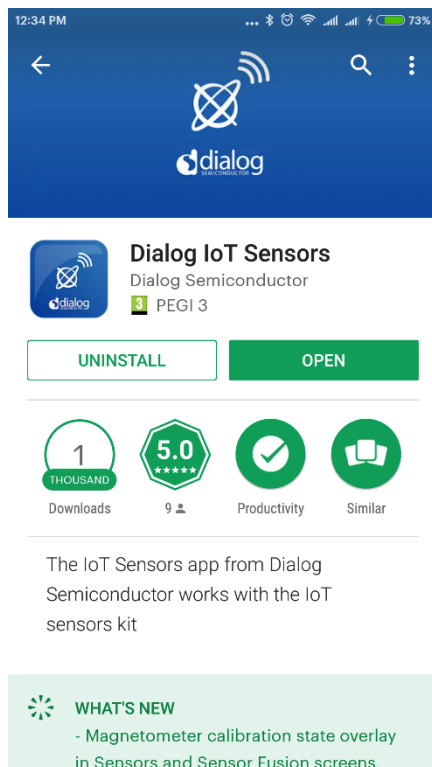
12:34 PM

73%

dialog
SEMICONDUCTOR

dialog

Dialog IoT Sensors
Dialog Semiconductor
3 PEGI 3

UNINSTALL

OPEN

1
THOUSAND
Downloads

5.0
★★★★★
9

Productivity

Similar

The IoT Sensors app from Dialog Semiconductor works with the IoT sensors kit

WHAT'S NEW
- Magnetometer calibration state overlay in Sensors and Sensor Fusion screens.